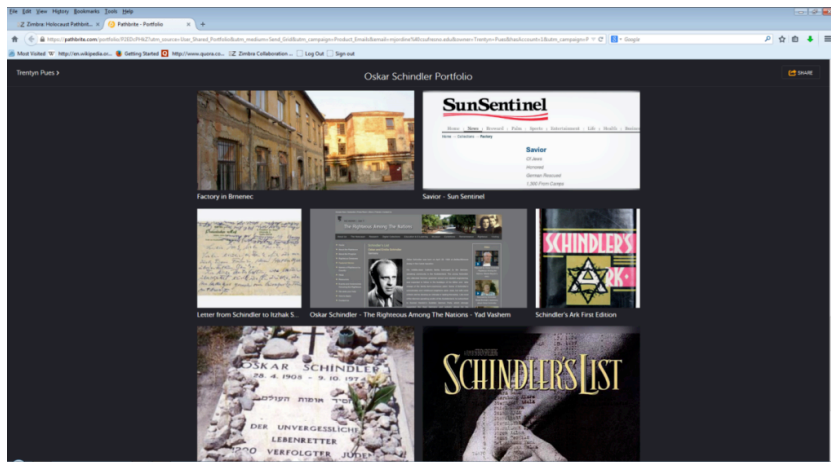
File Edit View History Bookmarks Tools Help

Zimbra: Holocaust Pathbrit... × Pathbrite - Portfolio × +

https://pathbrite.com/portfolio/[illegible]

Most Visited http://en.wikipedia.or... Getting Started http://www.quora.co... Zimbra Collaboration ... Log Out Sign out

Trentyn Pues >

Oskar Schindler Portfolio

SHARE

SunSentinel

Savior

Factory in Brnenec

Savior - Sun Sentinel

Letter from Schindler to Itzhak S...

Oskar Schindler - The Righteous Among The Nations - Yad Vashem

SCHINDLER'S ARK

Schindler's Ark First Edition

OSKAR SCHINDLER

28. 4. 1908 † 9. 10. 1974

DER UNVERGESSLICHE LEBENRETTER 1200 VERFOLGTER JUDEN

SCHINDLER'S LIST